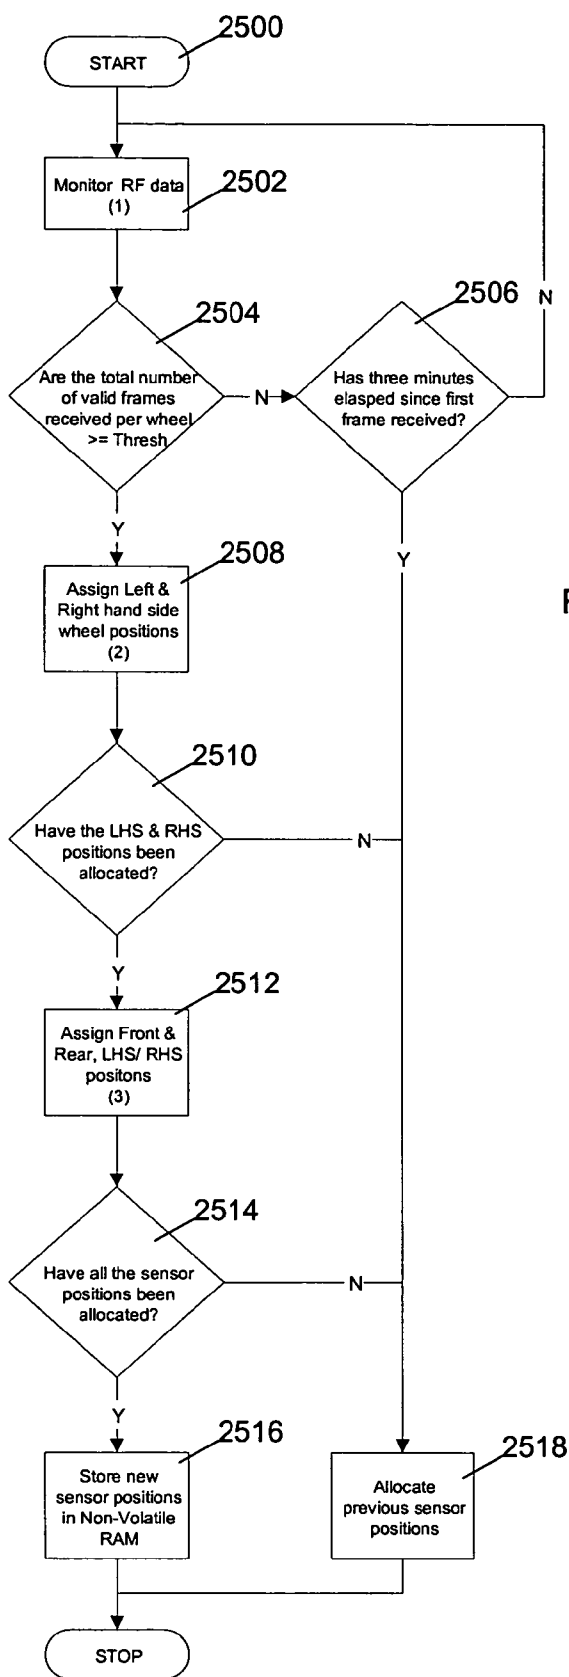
2500
START
Monitor RF data (1)
2502
2504
Are the total number of valid frames received per wheel >= Thresh
N
2506
Has three minutes elasped since first frame received?
N
Y
Y
2508
Assign Left & Right hand side wheel positions (2)
F
2510
Have the LHS & RHS positions been allocated?
N
Y
2512
Assign Front & Rear, LHS/ RHS positons (3)
2514
Have all the sensor positions been allocated?
N
Y
2516
Store new sensor positions in Non-Volatile RAM
2518
Allocate previous sensor positions
STOP